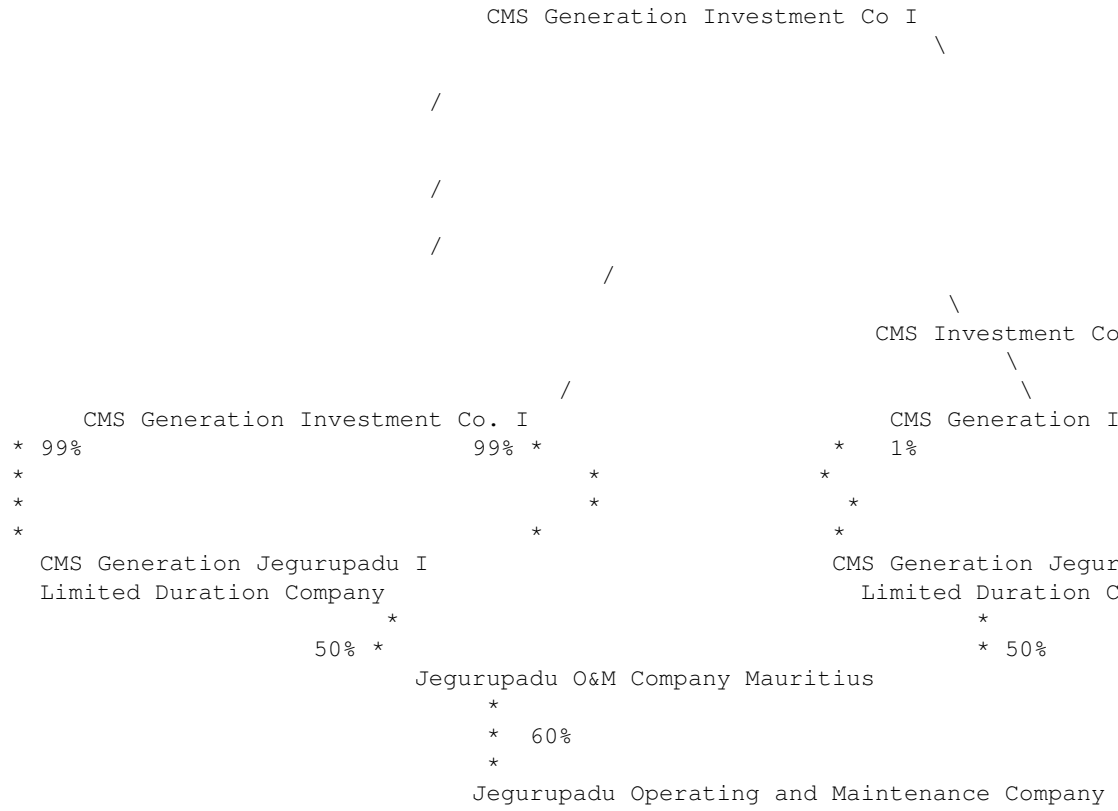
CMS Generation Investment Co I

\

/

/

/

/

\

CMS Investment Co

\

/

\

CMS Generation Investment Co. I

CMS Generation I

* 99%

99% *

* 1%

CMS Generation Jegurupadu I
Limited Duration Company

CMS Generation Jegur
Limited Duration C

50% *

* 50%

Jegurupadu O&M Company Mauritius

* 60%

Jegurupadu Operating and Maintenance Company